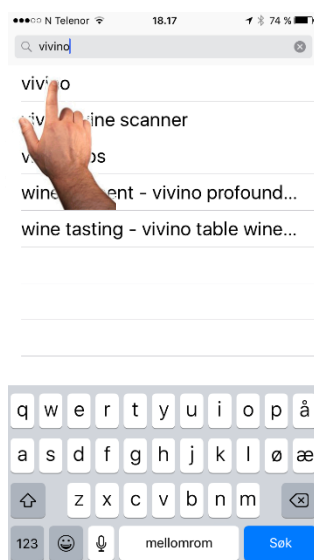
●●●○○ N Telenor 18.17 74 %

vivino

vivino

viv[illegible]ine scanner

v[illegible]os

wine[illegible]ent - vivino profound...

wine tasting - vivino table wine...

q w e r t y u i o p å

a s d f g h j k l ø æ

z x c v b n m

123 mellomrom Søk